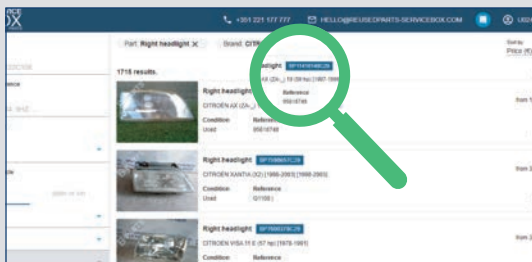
OX

+351 221 177 777 HELLO@REUSEDPARTS-SERVICEBOX.COM

Part: Right headlight ✕ Brand: CIT

Sort by
Price (€)

1715 results.

Right headlight
CITROËN AX (ZA-_) 1.0i 54 hp (1987-1998)
Condition Used
Reference 95618748
from 1

Right headlight
CITROËN XANTIA (X2) (1998-2003) (1998-2003)
Condition Used
Reference Q7100
from 2

Right headlight
CITROËN VISA 11 E (57 hp) (1978-1991)
Condition
Reference
from 2